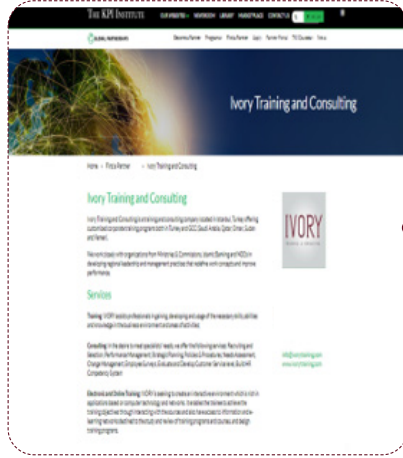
THE KPI INSTITUTE

Ivory Training and Consulting

Home > Find a Partner > Ivory Training and Consulting

Ivory Training and Consulting

IVORY

Services

Training:

Consulting:

Electronic and Online Training:

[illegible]